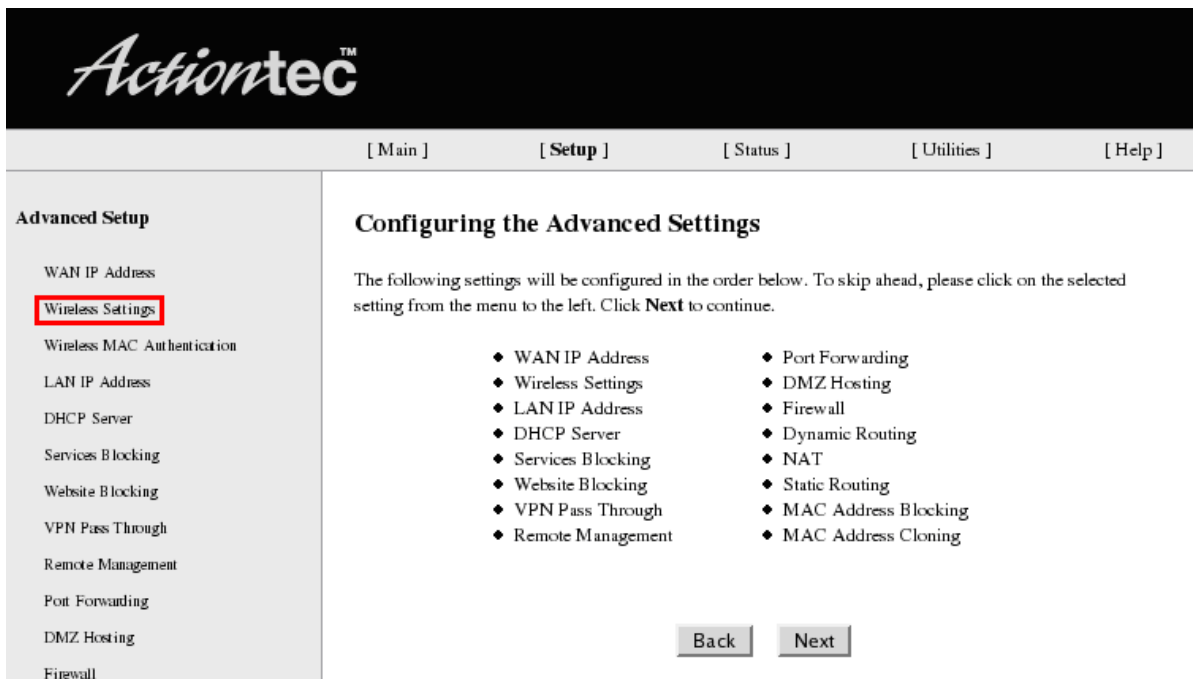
Actiontec™

[ Main ] [ **Setup** ] [ Status ] [ Utilities ] [ Help ]

**Advanced Setup**

WAN IP Address
Wireless Settings
Wireless MAC Authentication
LAN IP Address
DHCP Server
Services Blocking
Website Blocking
VPN Pass Through
Remote Management
Port Forwarding
DMZ Hosting
Firewall

**Configuring the Advanced Settings**

The following settings will be configured in the order below. To skip ahead, please click on the selected setting from the menu to the left. Click **Next** to continue.

- WAN IP Address
- Wireless Settings
- LAN IP Address
- DHCP Server
- Services Blocking
- Website Blocking
- VPN Pass Through
- Remote Management

- Port Forwarding
- DMZ Hosting
- Firewall
- Dynamic Routing
- NAT
- Static Routing
- MAC Address Blocking
- MAC Address Cloning

Back Next